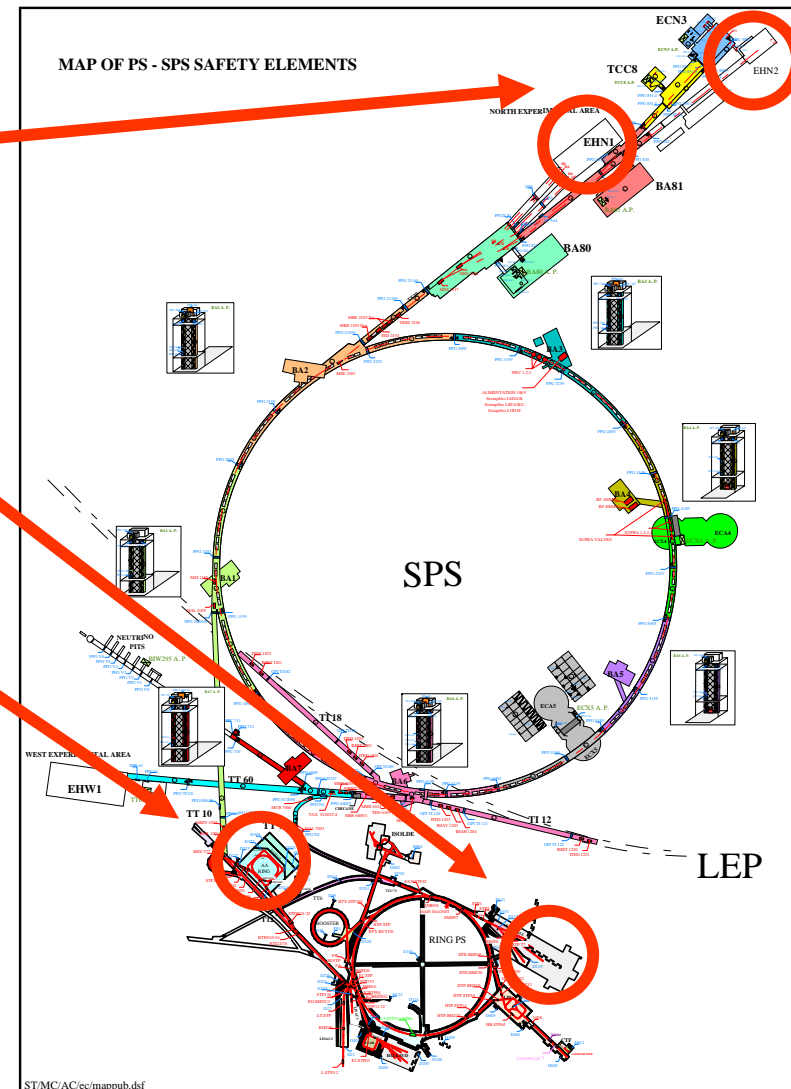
MAP OF PS - SPS SAFETY ELEMENTS

ECN3
TCC8
EHN2
NORTH EXPERIMENTAL AREA
EHN1
BA81
BA80
BA2
BA3
BA4
ECA4
SPS
BA1
NEUTRINO PITS
BA5
ECA5
ECX5 A. P.
TT 18
WEST EXPERIMENTAL AREA
EHW1
TT 60
BA7
BA6
TT 10
TT 12
ISOLDE
LEP
AA RING
BOOSTER
RING PS
ST/MC/AC/ec/mappub.dsf